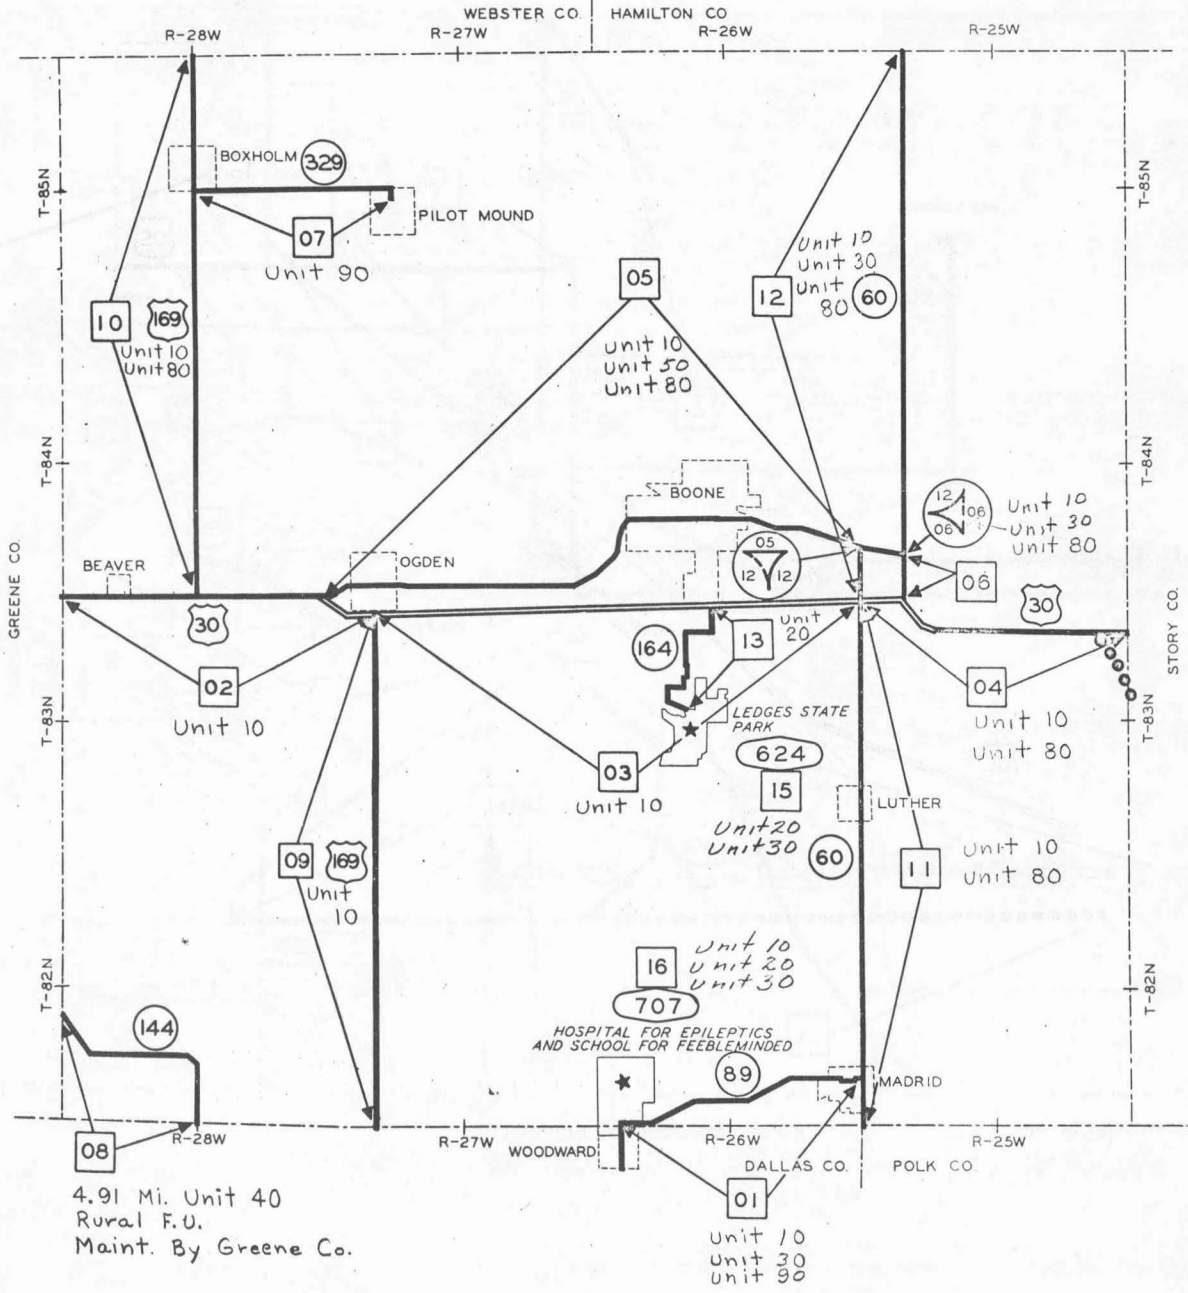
WEBSTER CO. HAMILTON CO

R-28W R-27W R-26W R-25W

T-85N T-85N

BOXHOLM 329

PILOT MOUND

07
Unit 90

10 169
Unit 10
Unit 80

05
Unit 10
Unit 50
Unit 80

12
Unit 10
Unit 30
Unit 80 60

T-84N T-84N

BOONE

12 06 106
Unit 10
Unit 30
Unit 80

05 12 12

GREENE CO.

BEAVER

OGDEN

06

30

30

STORY CO.

02
Unit 10

164

13
Unit 20

04
Unit 10
Unit 80

T-83N T-83N

LEDGES STATE PARK

624

03
Unit 10

15
Unit 20
Unit 30 60

LUTHER

09 169
Unit 10

11
Unit 10
Unit 80

T-82N T-82N

16
Unit 10
Unit 20
Unit 30
707

144

HOSPITAL FOR EPILEPTICS AND SCHOOL FOR FEEBLEMINDED

89

MADRID

08
R-28W R-27W WOODWARD R-26W R-25W

DALLAS CO. POLK CO.

01
Unit 10
Unit 30
Unit 90

4.91 Mi. Unit 40
Rural F.U.
Maint. By Greene Co.